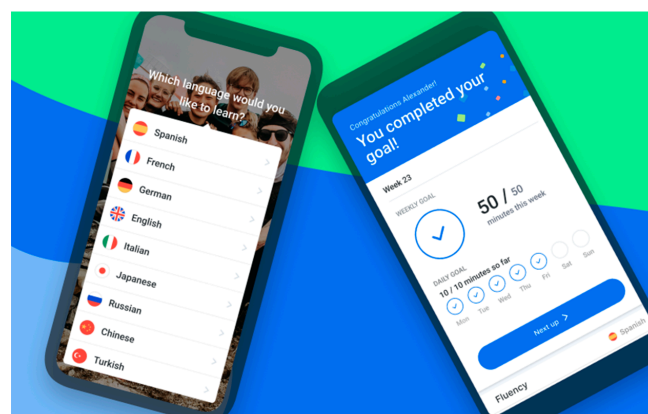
Which language would you like to learn?

Spanish
French
German
English
Italian
Japanese
Russian
Chinese
Turkish

Congratulations Alexander!
You completed your goal!

Week 23

WEEKLY GOAL
50 / 50
minutes this week

DAILY GOAL
10 / 10 minutes so far

Mon Tue Wed Thu Fri Sat Sun

Next up >

Spanish

Fluency